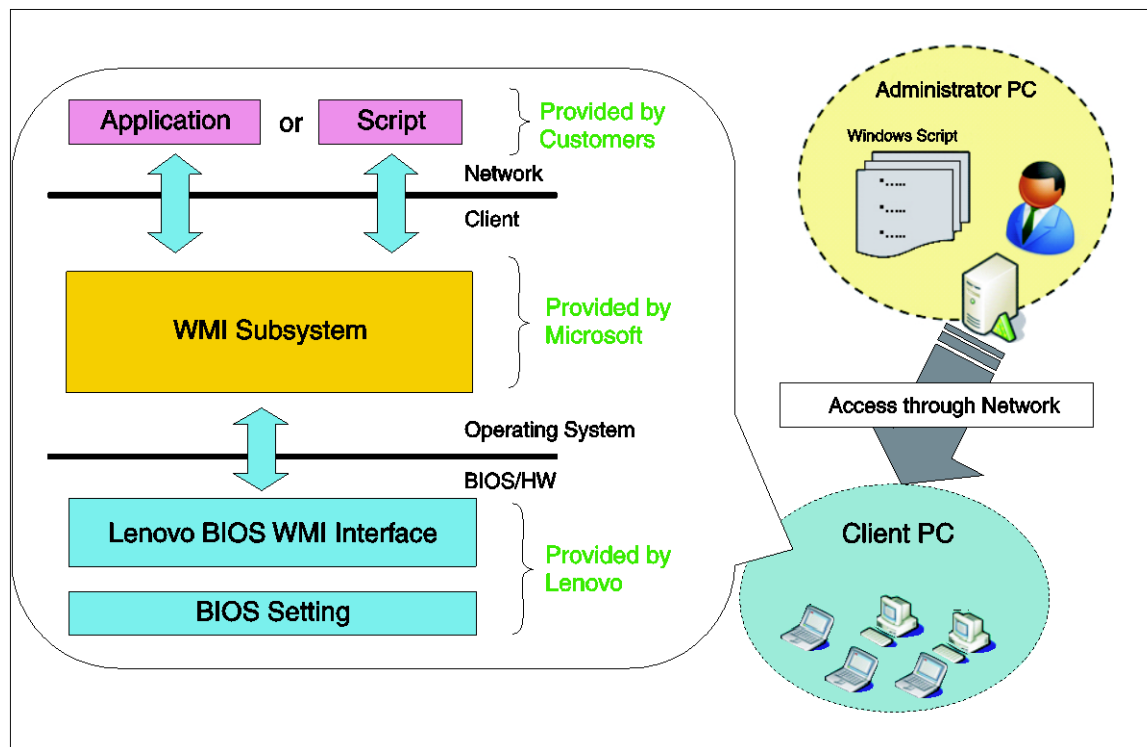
Application

or

Script

Provided by Customers

Network

Client

WMI Subsystem

Provided by Microsoft

Operating System

BIOS/HW

Lenovo BIOS WMI Interface

BIOS Setting

Provided by Lenovo

Administrator PC

Windows Script

Access through Network

Client PC